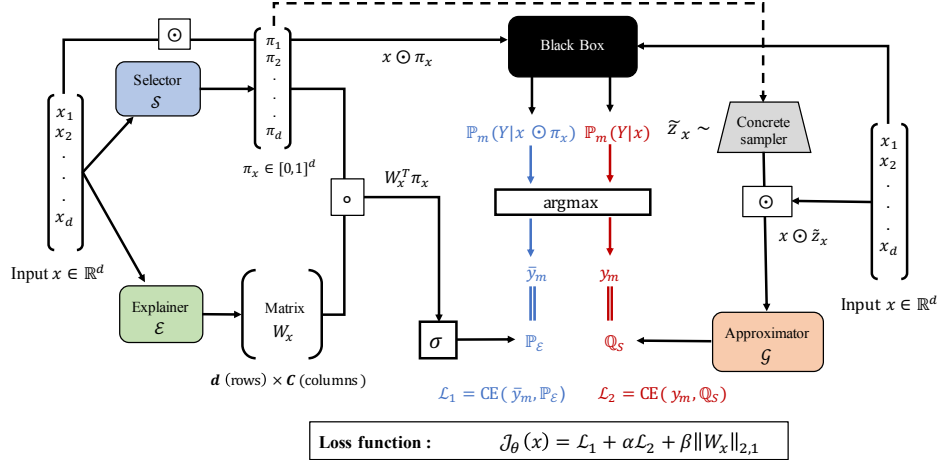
$\odot$

$\pi_1$
$\pi_2$
$\vdots$
$\pi_d$

$x \odot \pi_x$

Black Box

Selector
$\mathcal{S}$

$x_1$
$x_2$
$\vdots$
$x_d$

$\pi_x \in [0,1]^d$

$\mathbb{P}_m(Y|x \odot \pi_x)$

$\mathbb{P}_m(Y|x)$

$\tilde{z}_x \sim$

Concrete sampler

$x_1$
$x_2$
$\vdots$
$x_d$

$W_x^T \pi_x$

$\circ$

argmax

$\odot$

$x \odot \tilde{z}_x$

Input $x \in \mathbb{R}^d$

$\bar{y}_m$

$y_m$

Input $x \in \mathbb{R}^d$

Explainer
$\mathcal{E}$

Matrix
$W_x$

$\sigma$

$\mathbb{P}_{\mathcal{E}}$

$\mathbb{Q}_{\mathcal{S}}$

Approximator
$\mathcal{G}$

$\boldsymbol{d}$ (rows) $\times$ $\boldsymbol{C}$ (columns)

$\mathcal{L}_1 = \mathrm{CE}(\bar{y}_m, \mathbb{P}_{\mathcal{E}})$

$\mathcal{L}_2 = \mathrm{CE}(y_m, \mathbb{Q}_{\mathcal{S}})$

Loss function : $\mathcal{J}_\theta(x) = \mathcal{L}_1 + \alpha\mathcal{L}_2 + \beta\|W_x\|_{2,1}$